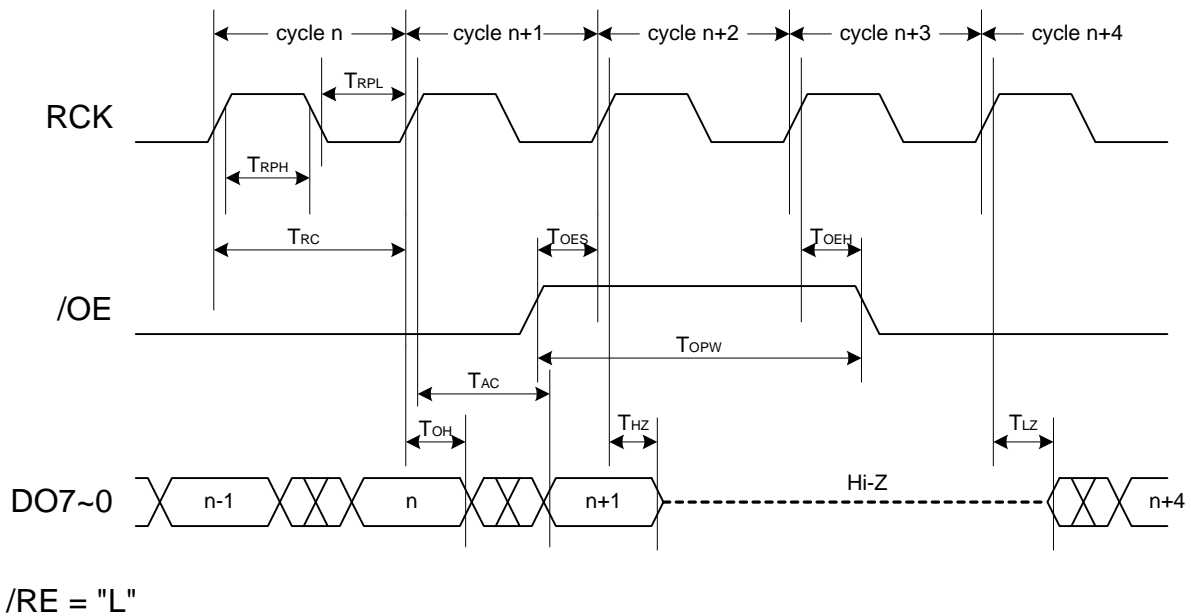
cycle n
cycle n+1
cycle n+2
cycle n+3
cycle n+4

$T_{RPL}$

RCK

$T_{RPH}$

$T_{RC}$

$T_{OES}$

$T_{OEH}$

/OE

$T_{OPW}$

$T_{AC}$

$T_{OH}$

$T_{HZ}$

$T_{LZ}$

Hi-Z

DO7~0

n-1

n

n+1

n+4

/RE = "L"